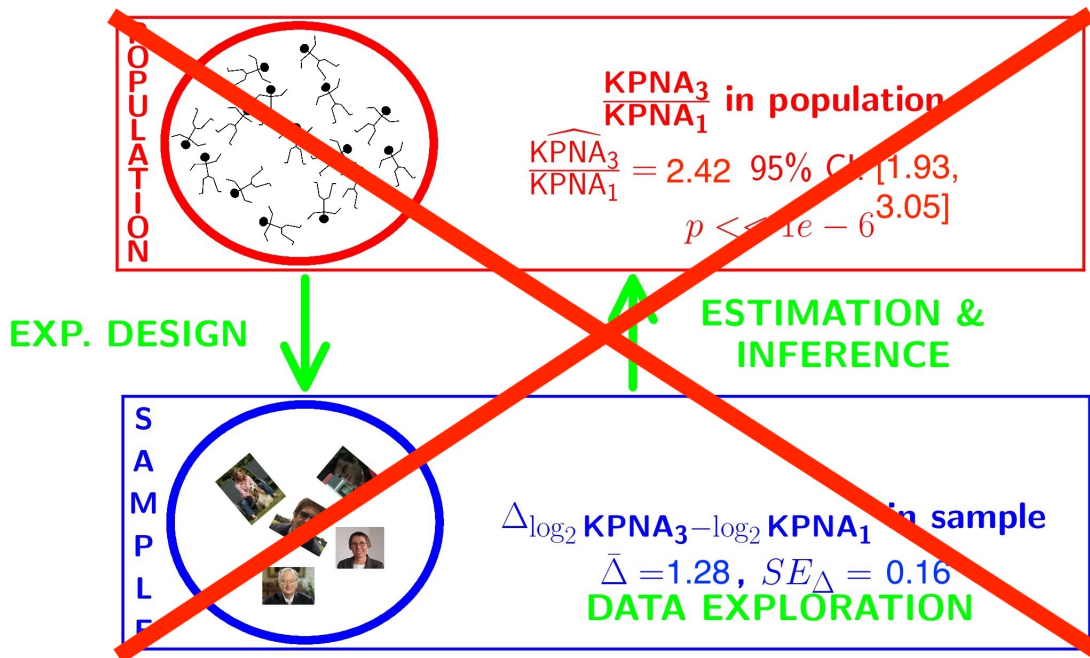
P
O
P
U
L
A
T
I
O
N

$\frac{KPNA_3}{KPNA_1}$ in population

$\widehat{\frac{KPNA_3}{KPNA_1}} = 2.42$ 95% CI [1.93, 3.05]

$p << 1e-6$

EXP. DESIGN

ESTIMATION & INFERENCE

S
A
M
P
L
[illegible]

$\Delta_{\log_2 KPNA_3 - \log_2 KPNA_1}$ in sample

$\bar{\Delta} = 1.28$, $SE_{\Delta} = 0.16$

DATA EXPLORATION